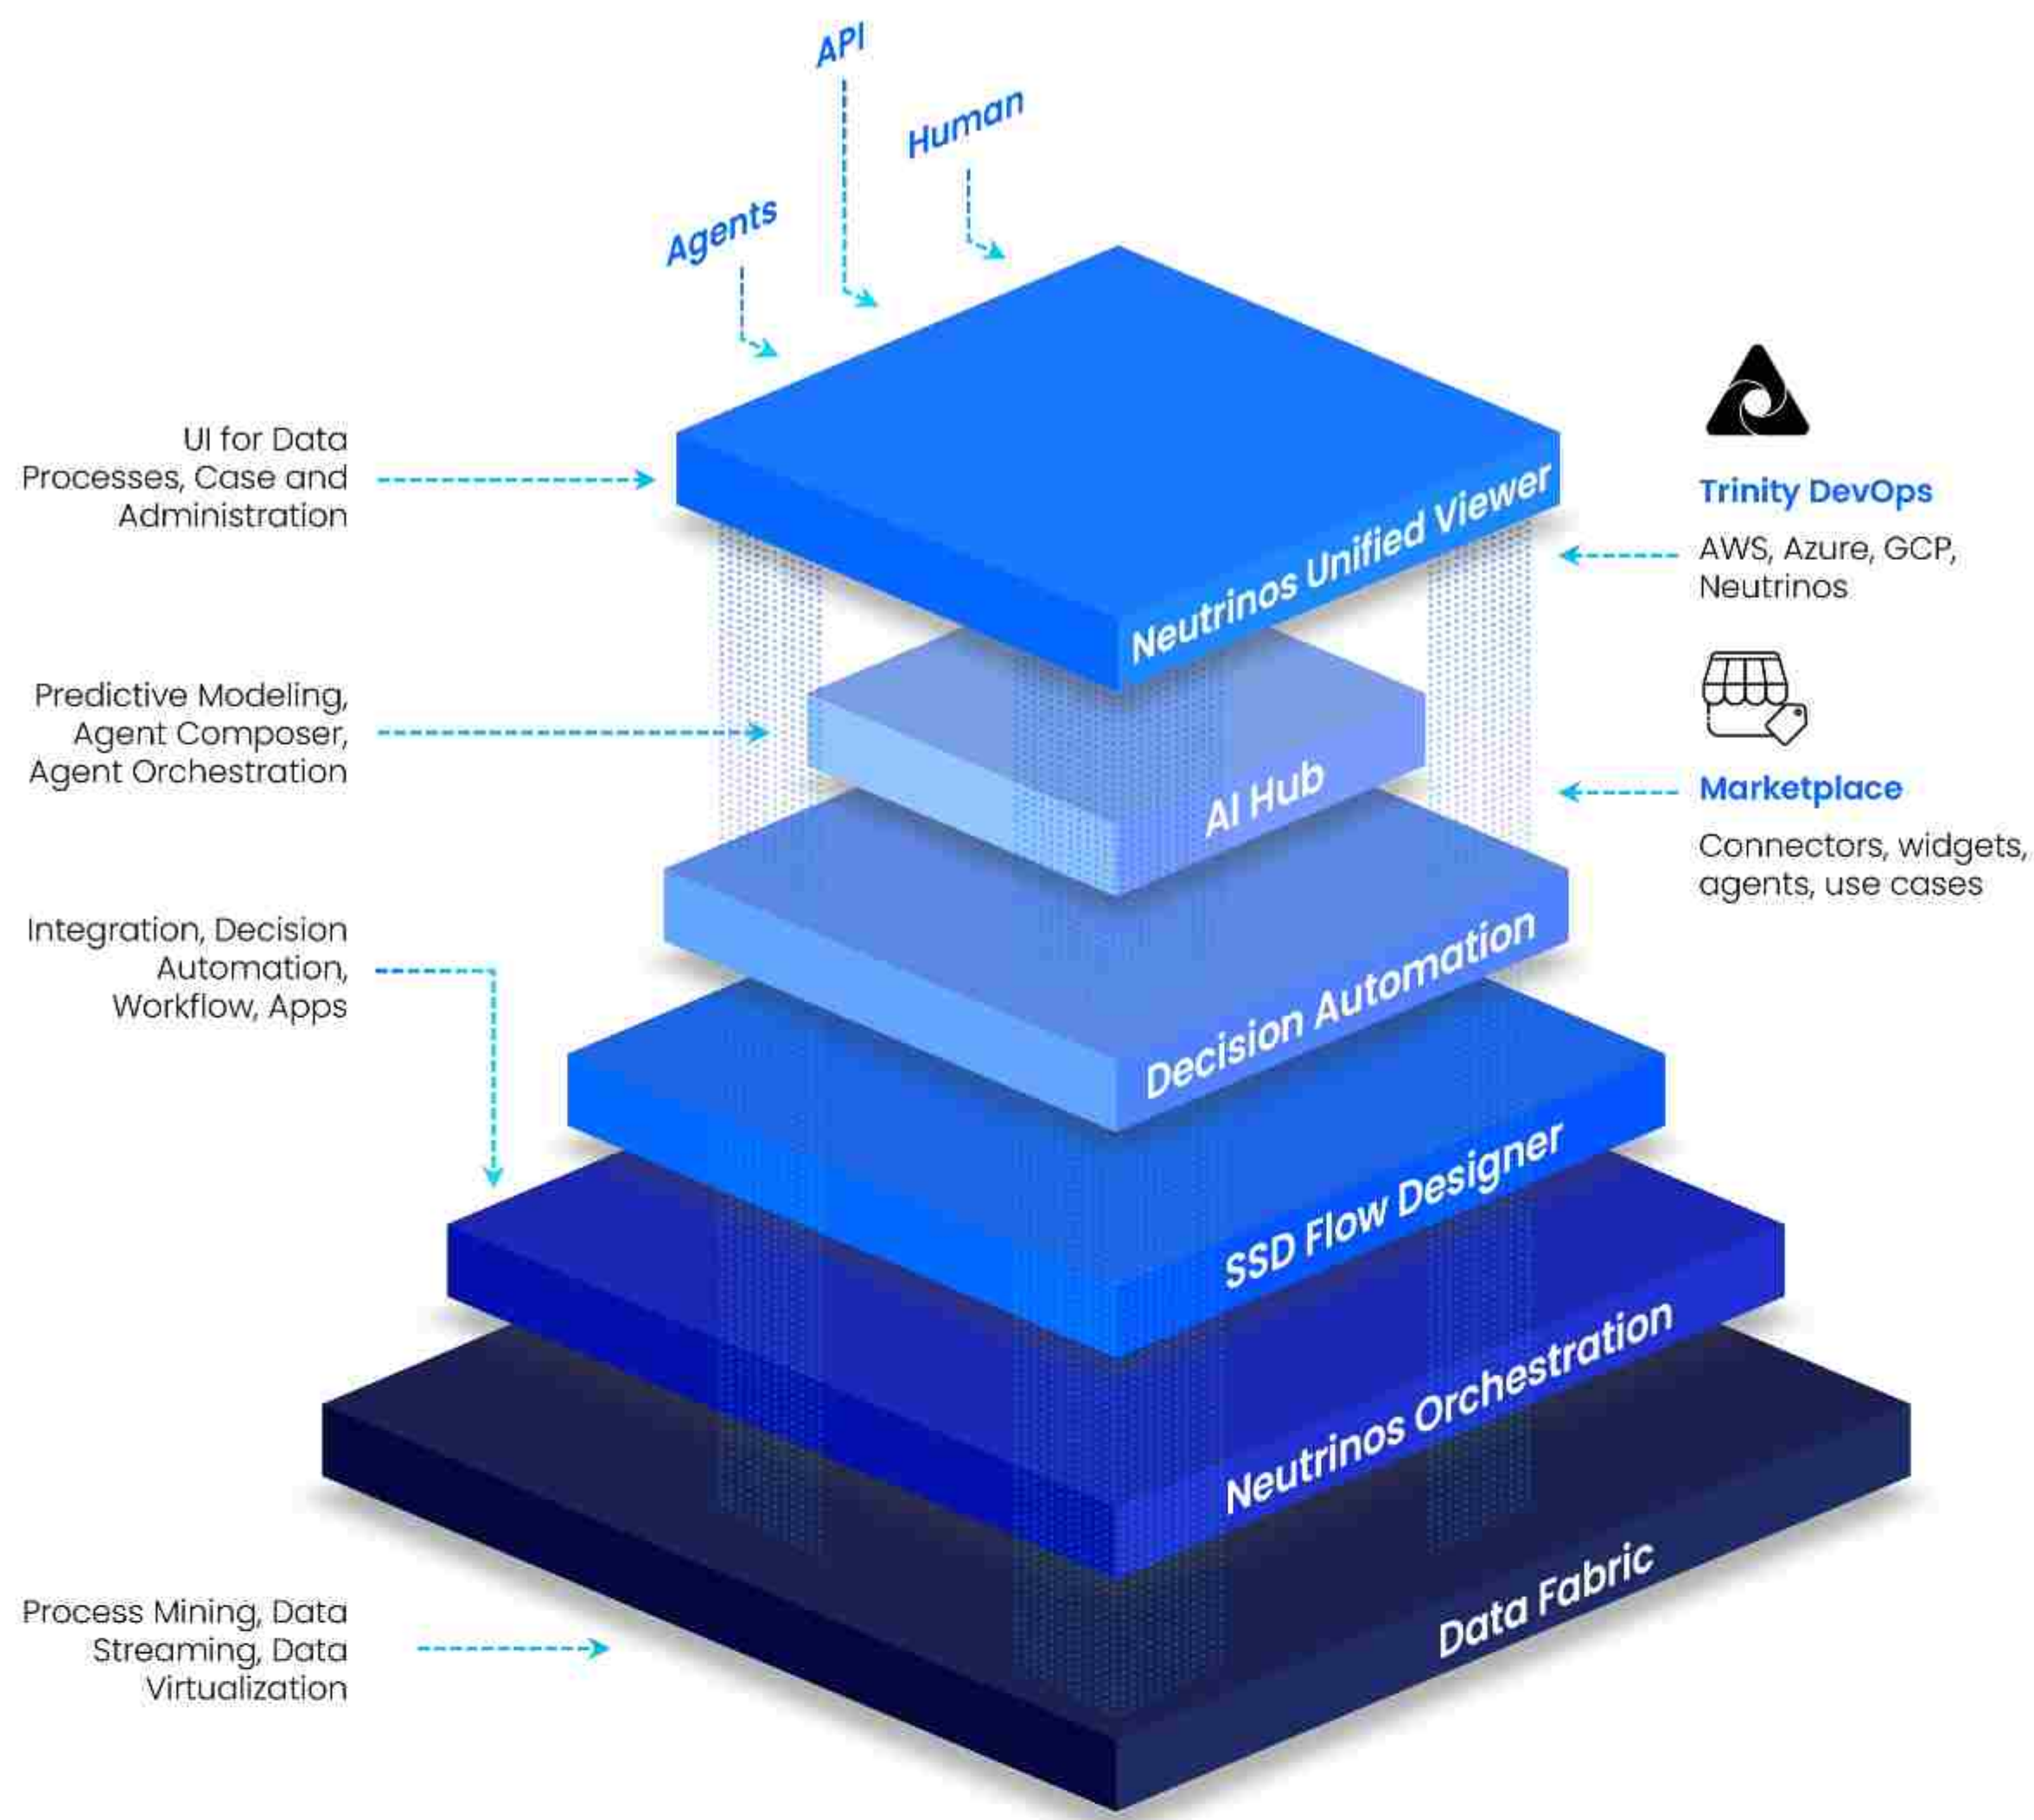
API

Human

Agents

UI for Data Processes, Case and Administration

Neutrinos Unified Viewer

Trinity DevOps

AWS, Azure, GCP, Neutrinos

Predictive Modeling, Agent Composer, Agent Orchestration

AI Hub

Marketplace

Connectors, widgets, agents, use cases

Integration, Decision Automation, Workflow, Apps

Decision Automation

SSD Flow Designer

Neutrinos Orchestration

Process Mining, Data Streaming, Data Virtualization

Data Fabric